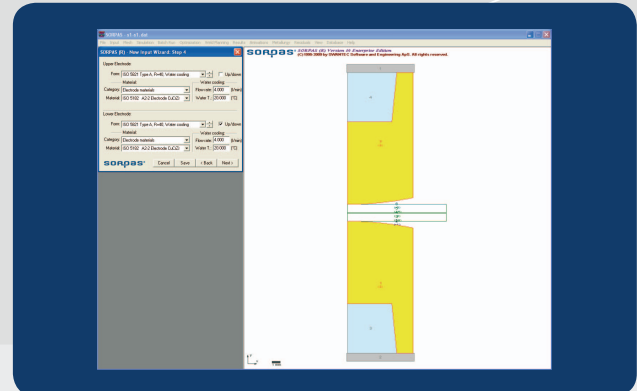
SORPAS - c1_s1.dat

SORPAS (R) - New Input Wizard: Step 4

Upper Electrode

Form ISO 5821 Type A, R=40, Water cooling

Up/down

Material

Water cooling

Category Electrode materials

Flow rate 4.000 (l/min)

Material ISO 5182 A2/2 Electrode CuCrZr

Water T. 20.000 (°C)

Lower Electrode

Form ISO 5821 Type A, R=40, Water cooling

Up/down

Material

Water cooling

Category Electrode materials

Flow rate 4.000 (l/min)

Material ISO 5182 A2/2 Electrode CuCrZr

Water T. 20.000 (°C)

SORPAS

Cancel Save < Back Next >

SORPAS

SORPAS (R) Version 10 Enterprise Edition
(C) 1995-2009 by SWANTEC Software and Engineering ApS. All rights reserved.